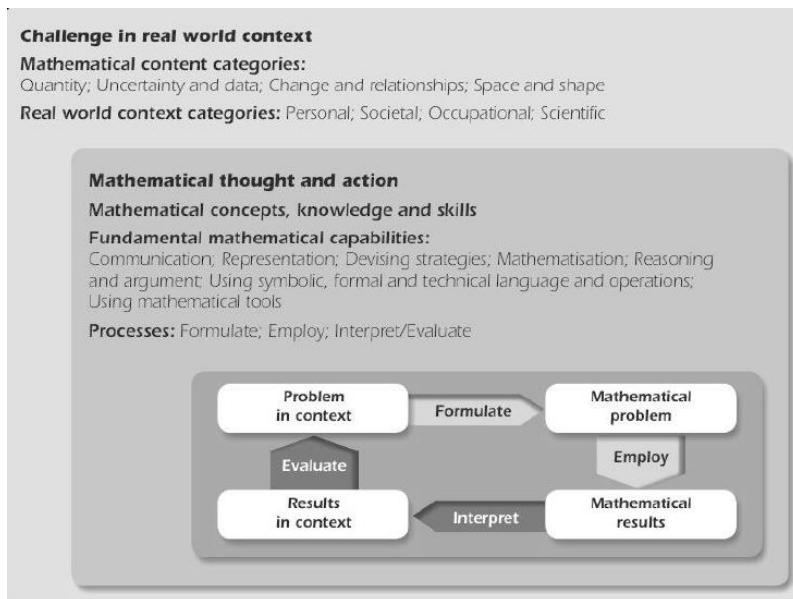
**Challenge in real world context**

**Mathematical content categories:**
Quantity; Uncertainty and data; Change and relationships; Space and shape

**Real world context categories:** Personal; Societal; Occupational; Scientific

**Mathematical thought and action**

**Mathematical concepts, knowledge and skills**

**Fundamental mathematical capabilities:**
Communication; Representation; Devising strategies; Mathematisation; Reasoning and argument; Using symbolic, formal and technical language and operations; Using mathematical tools

**Processes:** Formulate; Employ; Interpret/Evaluate

Problem in context

Formulate

Mathematical problem

Employ

Mathematical results

Interpret

Results in context

Evaluate